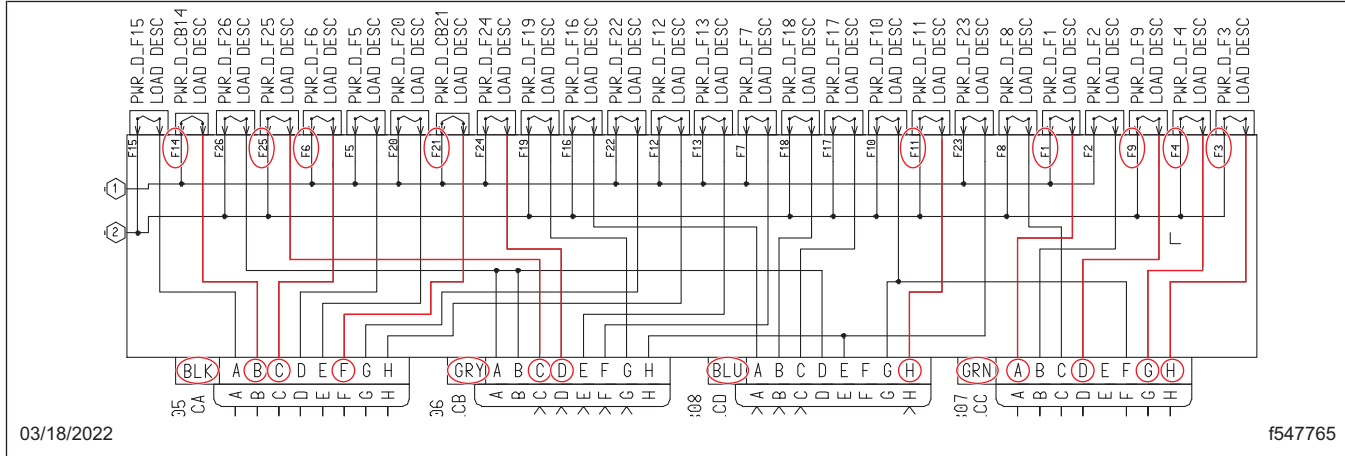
PWR_D_F15 LOAD DESC
PWR_D_CB14 LOAD DESC
PWR_D_F26 LOAD DESC
PWR_D_F25 LOAD DESC
PWR_D_F6 LOAD DESC
PWR_D_F5 LOAD DESC
PWR_D_F20 LOAD DESC
PWR_D_CB21 LOAD DESC
PWR_D_F24 LOAD DESC
PWR_D_F19 LOAD DESC
PWR_D_F16 LOAD DESC
PWR_D_F22 LOAD DESC
PWR_D_F12 LOAD DESC
PWR_D_F13 LOAD DESC
PWR_D_F7 LOAD DESC
PWR_D_F18 LOAD DESC
PWR_D_F17 LOAD DESC
PWR_D_F10 LOAD DESC
PWR_D_F11 LOAD DESC
PWR_D_F23 LOAD DESC
PWR_D_F8 LOAD DESC
PWR_D_F1 LOAD DESC
PWR_D_F2 LOAD DESC
PWR_D_F9 LOAD DESC
PWR_D_F4 LOAD DESC
PWR_D_F3 LOAD DESC

F15 F14 F26 F25 F6 F5 F20 F21 F24 F19 F16 F22 F12 F13 F7 F18 F17 F10 F11 F23 F8 F1 F2 F9 F4 F3

1
2

BLK A B C D E F G H
GRY A B C D E F G H
BLU A B C D E F G H
GRN A B C D E F G H

05 CA
A B C D E F G H
06 CB
A B C D E F G H
08 CD
A B C D E F G H
07 CC
A B C D E F G H

03/18/2022
f547765